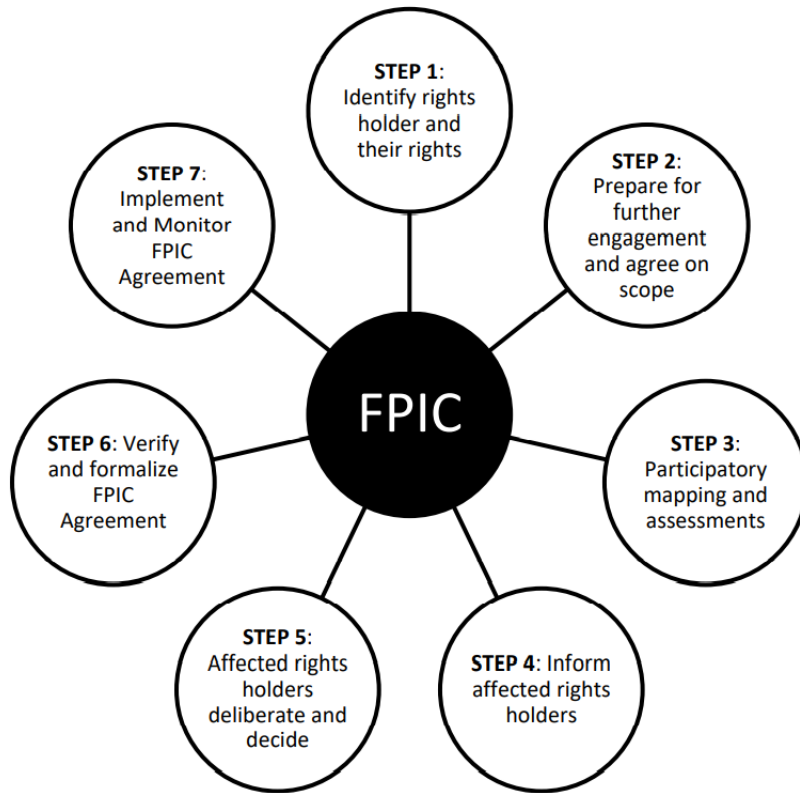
FPIC

STEP 1: Identify rights holder and their rights

STEP 2: Prepare for further engagement and agree on scope

STEP 3: Participatory mapping and assessments

STEP 4: Inform affected rights holders

STEP 5: Affected rights holders deliberate and decide

STEP 6: Verify and formalize FPIC Agreement

STEP 7: Implement and Monitor FPIC Agreement